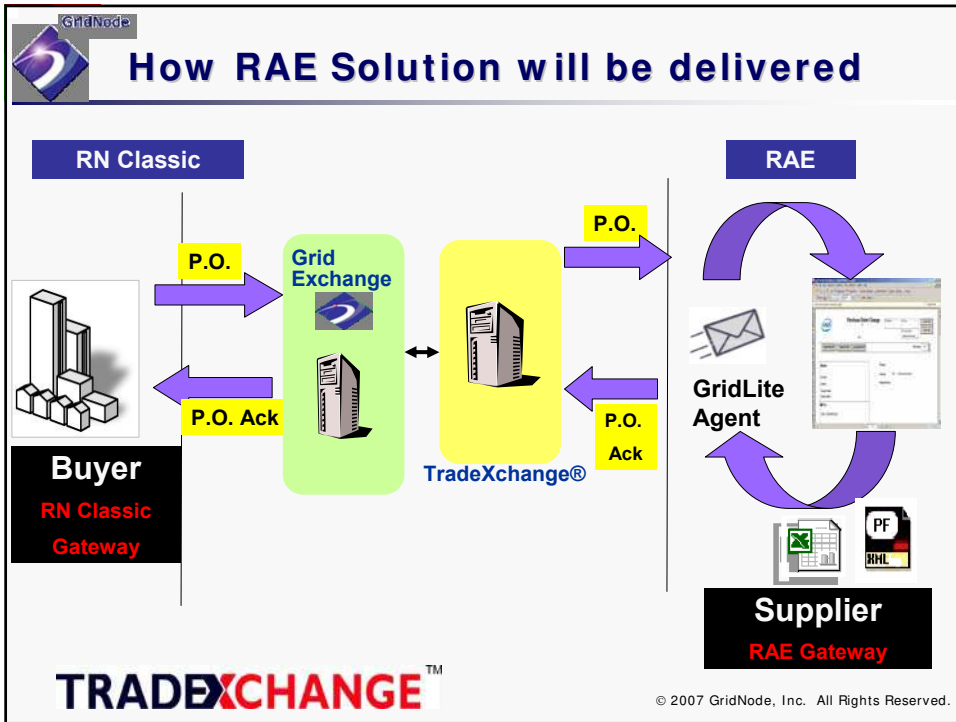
GridNode

How RAE Solution will be delivered

RN Classic

RAE

P.O.

Grid Exchange

P.O.

P.O. Ack

P.O. Ack

GridLite Agent

TradeXchange®

Buyer
RN Classic
Gateway

PF
XML

Supplier
RAE Gateway

TRADEXCHANGE™

© 2007 GridNode, Inc. All Rights Reserved.